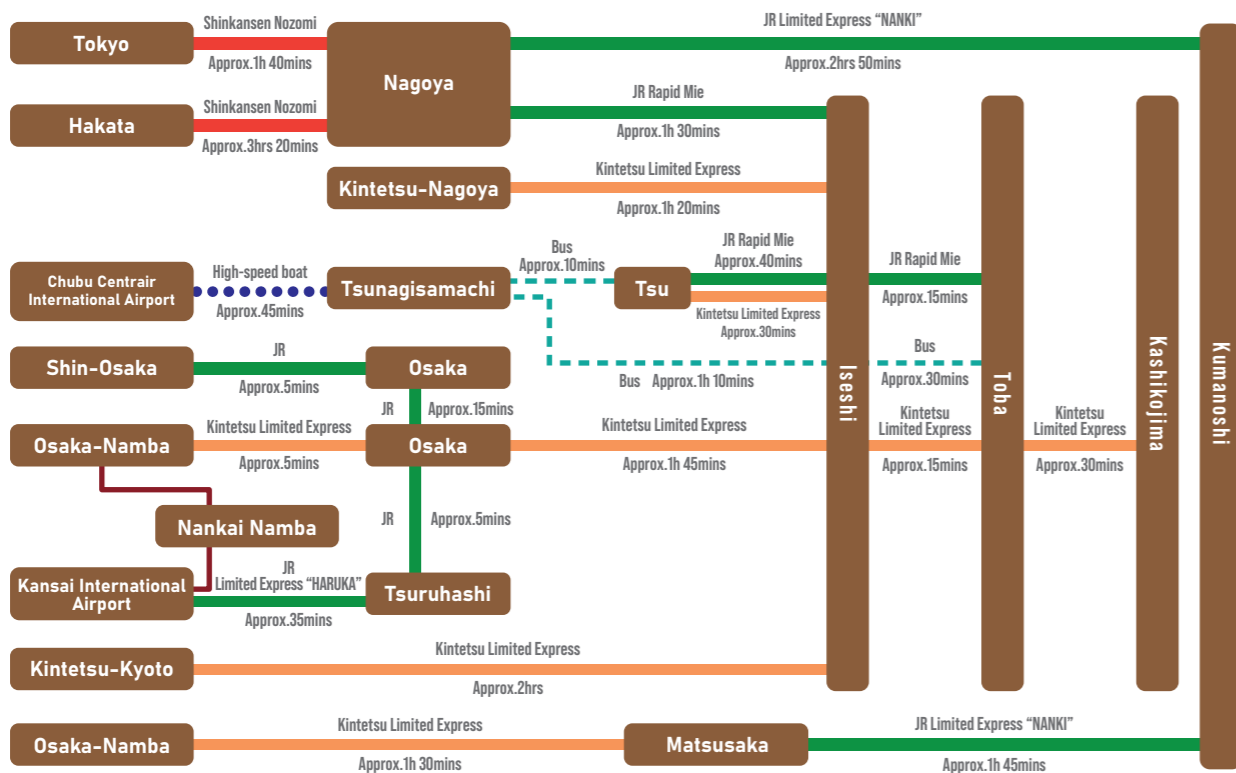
Tokyo
Shinkansen Nozomi
Approx.1h 40mins
Nagoya
JR Limited Express “NANKI”
Approx.2hrs 50mins
Hakata
Shinkansen Nozomi
Approx.3hrs 20mins
JR Rapid Mie
Approx.1h 30mins
Kintetsu-Nagoya
Kintetsu Limited Express
Approx.1h 20mins
Chubu Centrair International Airport
High-speed boat
Approx.45mins
Tsunagisamachi
Bus
Approx.10mins
Tsu
JR Rapid Mie
Approx.40mins
Kintetsu Limited Express
Approx.30mins
JR Rapid Mie
Approx.15mins
Shin-Osaka
JR
Approx.5mins
Osaka
Bus Approx.1h 10mins
Bus
Approx.30mins
JR
Approx.15mins
Osaka-Namba
Kintetsu Limited Express
Approx.5mins
Osaka
Kintetsu Limited Express
Approx.1h 45mins
Kintetsu Limited Express
Approx.15mins
Kintetsu Limited Express
Approx.30mins
Nankai Namba
JR
Approx.5mins
Kansai International Airport
JR
Limited Express “HARUKA”
Approx.35mins
Tsuruhashi
Kintetsu-Kyoto
Kintetsu Limited Express
Approx.2hrs
Osaka-Namba
Kintetsu Limited Express
Approx.1h 30mins
Matsusaka
JR Limited Express “NANKI”
Approx.1h 45mins
Iseshi
Toba
Kashikojima
Kumanoshi